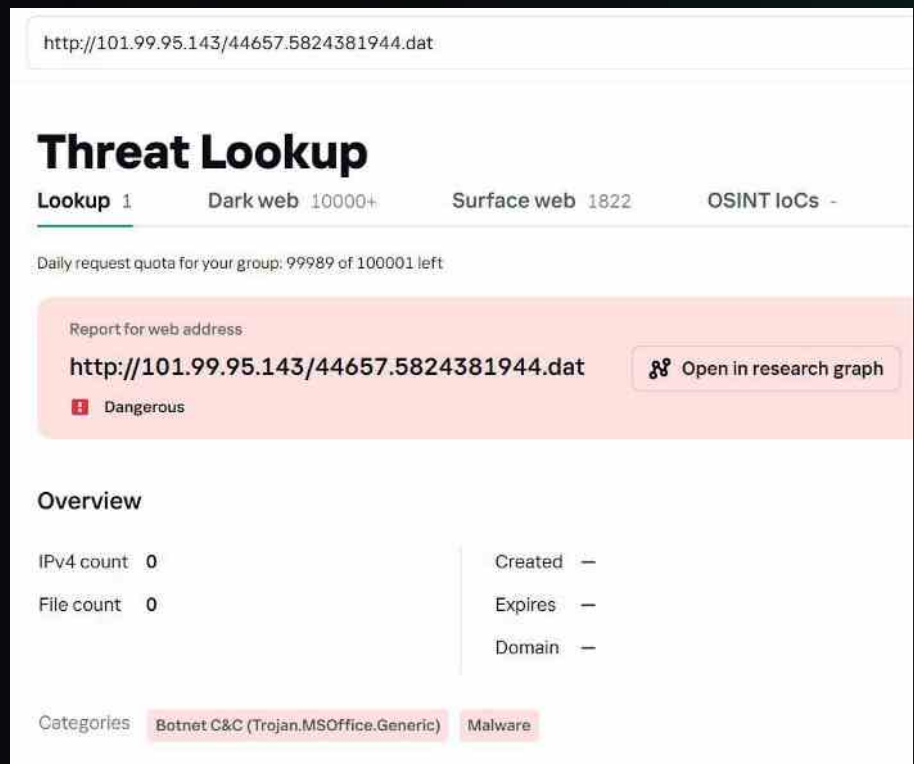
http://101.99.95.143/44657.5824381944.dat

Threat Lookup

Lookup 1 Dark web 10000+ Surface web 1822 OSINT IoCs -

Daily request quota for your group: 99989 of 100001 left

Report for web address

http://101.99.95.143/44657.5824381944.dat

Dangerous

Open in research graph

Overview

IPv4 count 0

File count 0

Created —

Expires —

Domain —

Categories Botnet C&C (Trojan.MSOffice.Generic) Malware